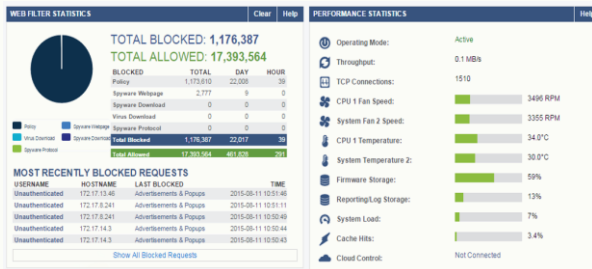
WEB FILTER STATISTICS

Clear

Help

TOTAL BLOCKED: 1,176,387

TOTAL ALLOWED: 17,393,564

| BLOCKED | TOTAL | DAY | HOUR |
|---|---|---|---|
| Policy | 1,173,610 | 22,008 | 39 |
| Spyware Webpage | 2,777 | 9 | 0 |
| Spyware Download | 0 | 0 | 0 |
| Virus Download | 0 | 0 | 0 |
| Spyware Protocol | 0 | 0 | 0 |
| Total Blocked | 1,176,387 | 22,017 | 39 |
| Total Allowed | 17,393,564 | 461,828 | 291 |

Policy

Spyware Webpage

Virus Download

Spyware Download

Spyware Protocol

MOST RECENTLY BLOCKED REQUESTS

| USERNAME | HOSTNAME | LAST BLOCKED | TIME |
|---|---|---|---|
| Unauthenticated | 172.17.13.46 | Advertisements & Popups | 2015-08-11 10:51:46 |
| Unauthenticated | 172.17.8.241 | Advertisements & Popups | 2015-08-11 10:51:01 |
| Unauthenticated | 172.17.8.241 | Advertisements & Popups | 2015-08-11 10:50:49 |
| Unauthenticated | 172.17.14.3 | Advertisements & Popups | 2015-08-11 10:50:44 |
| Unauthenticated | 172.17.14.3 | Advertisements & Popups | 2015-08-11 10:50:43 |

Show All Blocked Requests

PERFORMANCE STATISTICS

Help

Operating Mode: Active

Throughput: 0.1 MB/s

TCP Connections: 1510

CPU 1 Fan Speed: 3496 RPM

System Fan 2 Speed: 3355 RPM

CPU 1 Temperature: 34.0°C

System Temperature 2: 30.0°C

Firmware Storage: 59%

Reporting/Log Storage: 13%

System Load: 7%

Cache Hits: 3.4%

Cloud Control: Not Connected